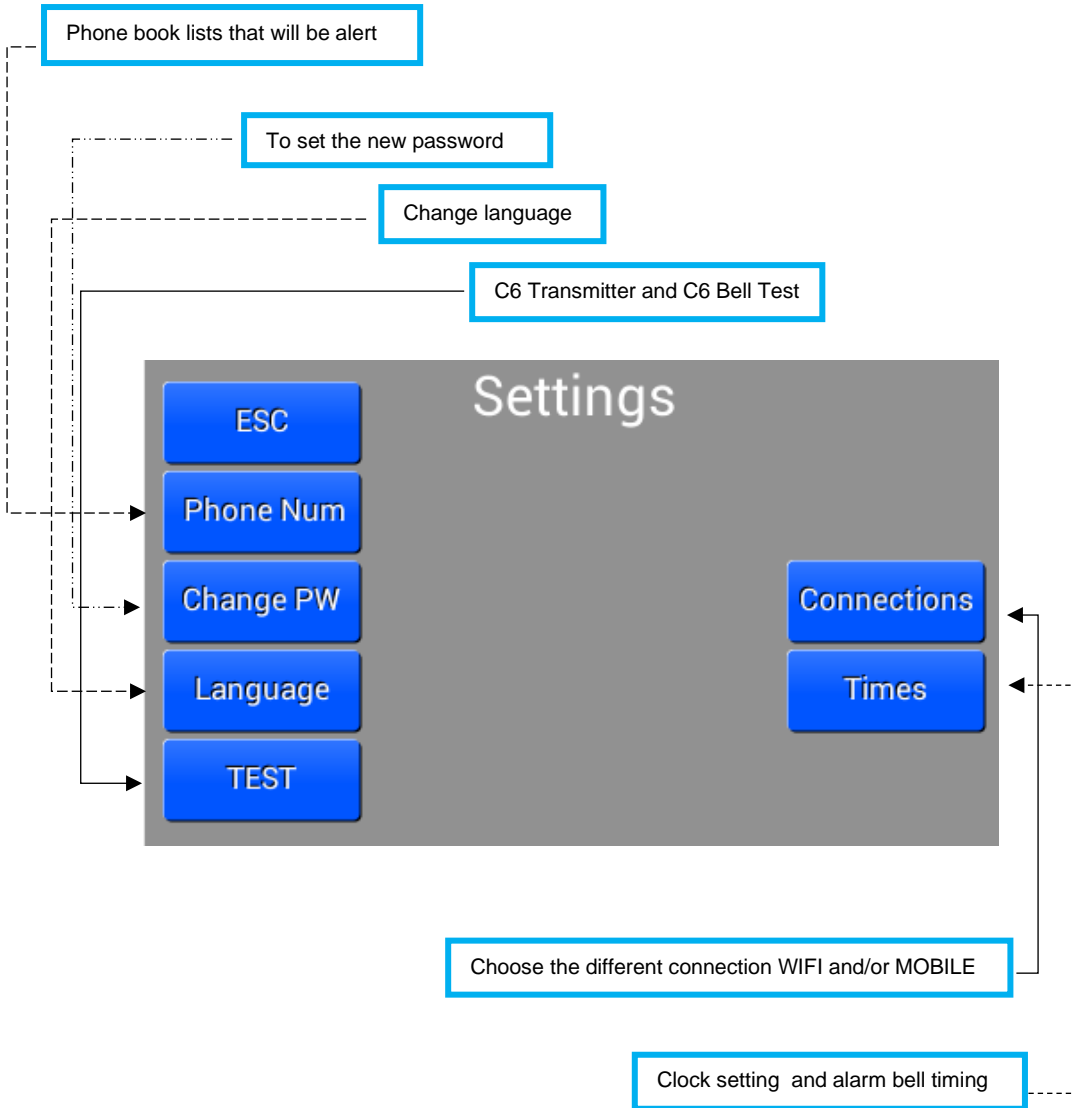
Phone book lists that will be alert

To set the new password

Change language

C6 Transmitter and C6 Bell Test

Settings

ESC

Phone Num

Change PW

Language

TEST

Connections

Times

Choose the different connection WIFI and/or MOBILE

Clock setting and alarm bell timing